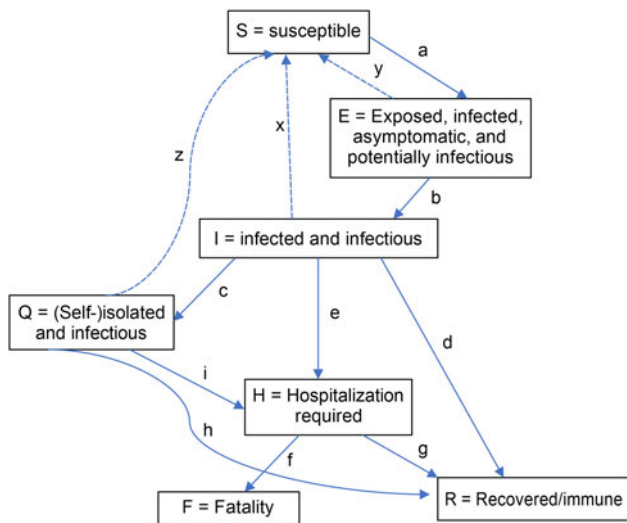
S = susceptible

a

y

x

z

E = Exposed, infected, asymptomatic, and potentially infectious

b

I = infected and infectious

c

e

d

Q = (Self-)isolated and infectious

i

H = Hospitalization required

h

f

g

F = Fatality

R = Recovered/immune